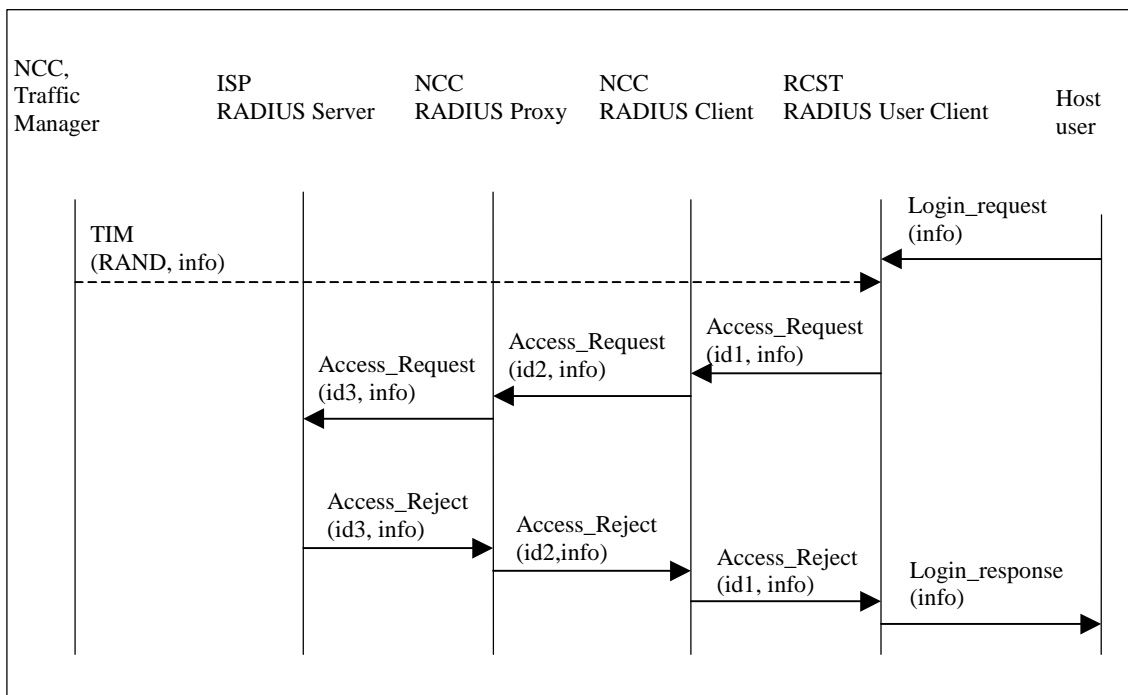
NCC, Traffic Manager

ISP RADIUS Server

NCC RADIUS Proxy

NCC RADIUS Client

RCST RADIUS User Client

Host user

Login_request (info)

TIM (RAND, info)

Access_Request (id1, info)

Access_Request (id2, info)

Access_Request (id3, info)

Access_Reject (id3, info)

Access_Reject (id2,info)

Access_Reject (id1, info)

Login_response (info)